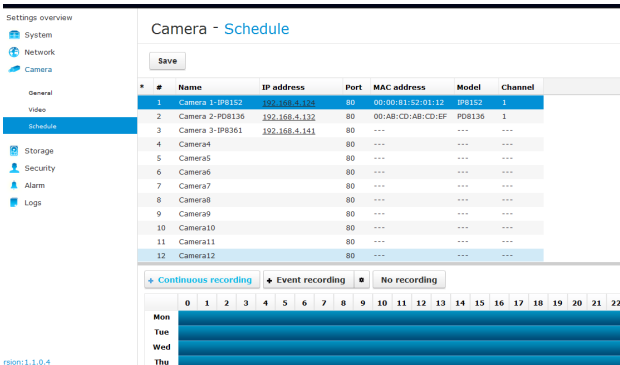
Settings overview

System

Network

Camera

General

Video

Schedule

Storage

Security

Alarm

Logs

rsion:1.1.0.4

Camera - Schedule

Save

| * | # | Name | IP address | Port | MAC address | Model | Channel |
|---|---|---|---|---|---|---|---|
| | 1 | Camera 1-IP8152 | 192.168.4.124 | 80 | 00:00:81:52:01:12 | IP8152 | 1 |
| | 2 | Camera 2-PD8136 | 192.168.4.132 | 80 | 00:AB:CD:AB:CD:EF | PD8136 | 1 |
| | 3 | Camera 3-IP8361 | 192.168.4.141 | 80 | --- | --- | --- |
| | 4 | Camera4 | | 80 | --- | --- | --- |
| | 5 | Camera5 | | 80 | --- | --- | --- |
| | 6 | Camera6 | | 80 | --- | --- | --- |
| | 7 | Camera7 | | 80 | --- | --- | --- |
| | 8 | Camera8 | | 80 | --- | --- | --- |
| | 9 | Camera9 | | 80 | --- | --- | --- |
| | 10 | Camera10 | | 80 | --- | --- | --- |
| | 11 | Camera11 | | 80 | --- | --- | --- |
| | 12 | Camera12 | | 80 | --- | --- | --- |

+ Continuous recording | + Event recording | No recording

0 1 2 3 4 5 6 7 8 9 10 11 12 13 14 15 16 17 18 19 20 21 22

Mon

Tue

Wed

Thu